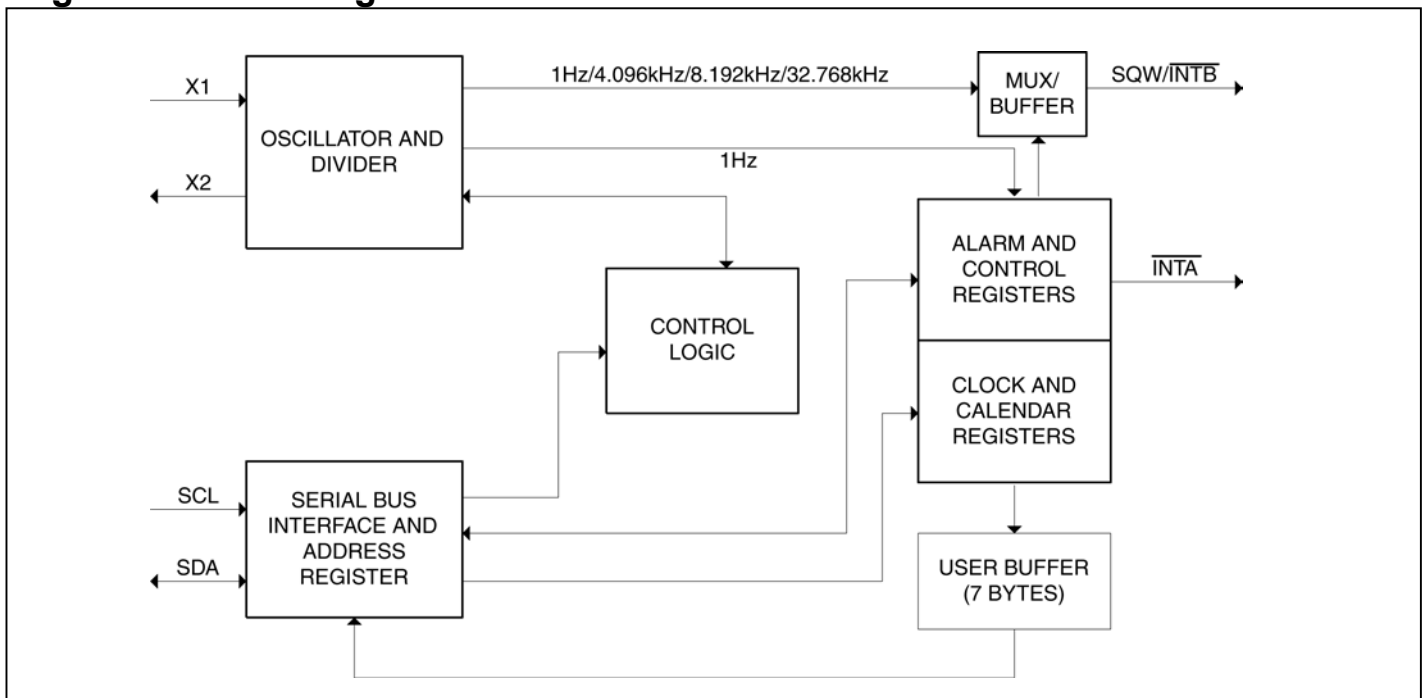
X1

OSCILLATOR AND DIVIDER

X2

1Hz/4.096kHz/8.192kHz/32.768kHz

MUX/ BUFFER

SQW/$\overline{\text{INTB}}$

1Hz

ALARM AND CONTROL REGISTERS

$\overline{\text{INTA}}$

CONTROL LOGIC

CLOCK AND CALENDAR REGISTERS

SCL

SERIAL BUS INTERFACE AND ADDRESS REGISTER

SDA

USER BUFFER (7 BYTES)